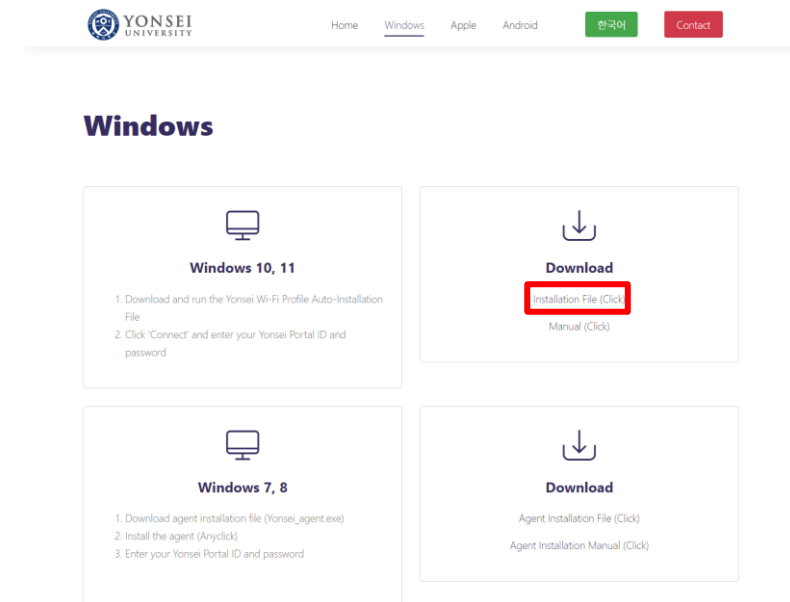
YONSEI UNIVERSITY

Home Windows Apple Android 한국어 Contact

Windows

Windows 10, 11

1. Download and run the Yonsei Wi-Fi Profile Auto-Installation File
2. Click 'Connect' and enter your Yonsei Portal ID and password

Download

Installation File (Click)

Manual (Click)

Windows 7, 8

1. Download agent installation file (Yonsei_agent.exe)
2. Install the agent (Anyclick)
3. Enter your Yonsei Portal ID and password

Download

Agent Installation File (Click)

Agent Installation Manual (Click)